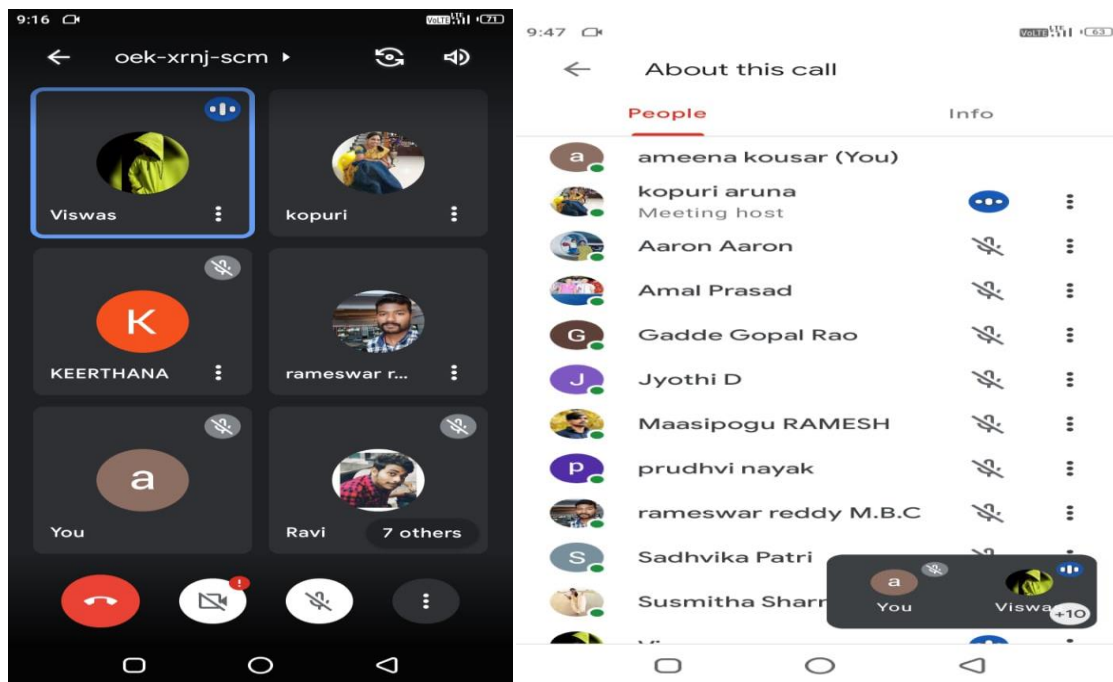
9:16 VoLTE 71

oek-xrnj-scm ▸

Viswas

kopuri

K

KEERTHANA

rameswar r...

a

You

Ravi

7 others

9:47 VoLTE 63

About this call

People

Info

a ameena kousar (You)

kopuri aruna
Meeting host

Aaron Aaron

Amal Prasad

G Gadde Gopal Rao

J Jyothi D

Maasipogu RAMESH

P prudhvi nayak

rameswar reddy M.B.C

S Sadhvika Patri

Susmitha Sharr

a You

Viswa

+10